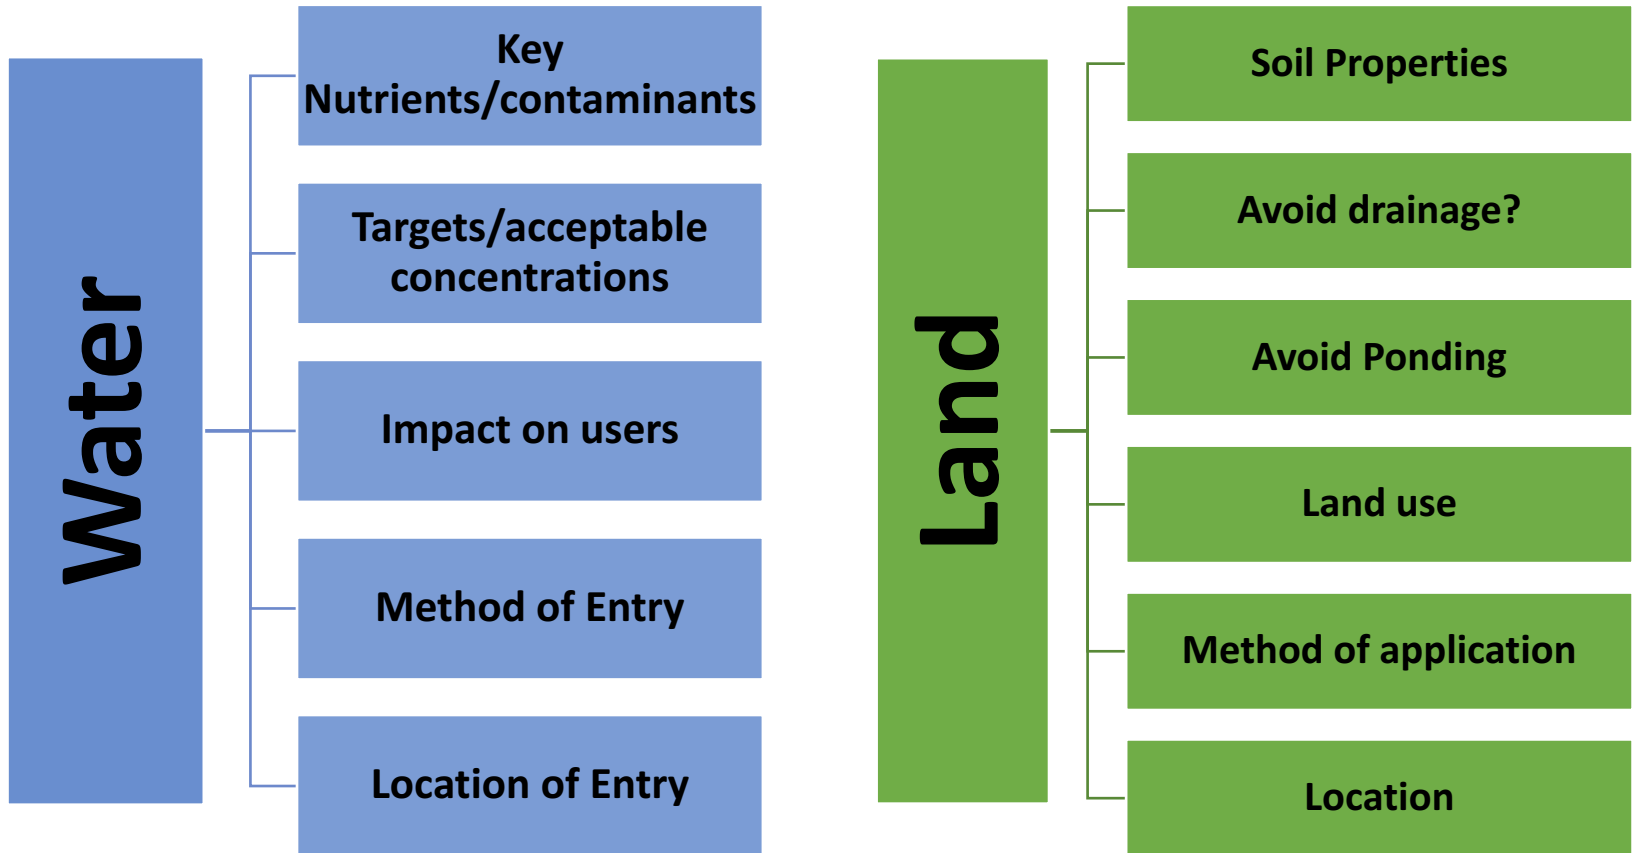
Water

Key Nutrients/contaminants

Targets/acceptable concentrations

Impact on users

Method of Entry

Location of Entry

Land

Soil Properties

Avoid drainage?

Avoid Ponding

Land use

Method of application

Location